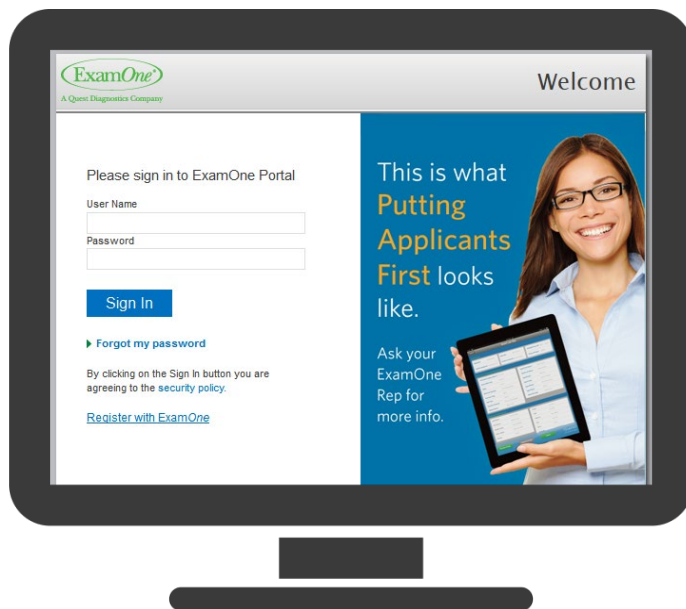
ExamOne
A Quest Diagnostics Company

Welcome

Please sign in to ExamOne Portal
User Name
Password

Sign In

Forgot my password

By clicking on the Sign In button you are agreeing to the security policy.

Register with ExamOne

This is what Putting Applicants First looks like.

Ask your ExamOne Rep for more info.